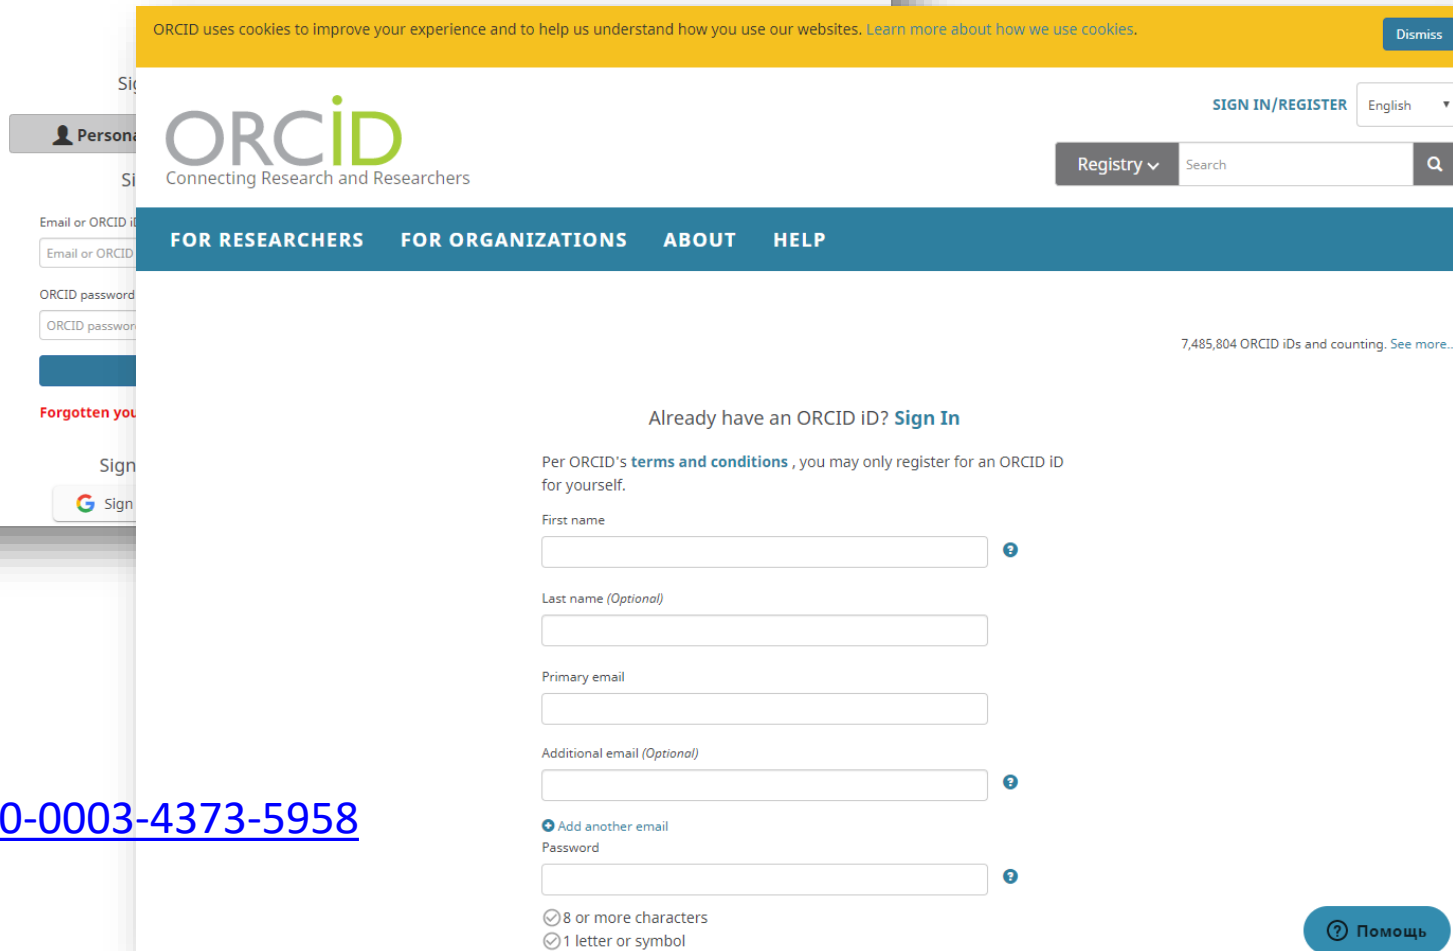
Sig
Persona
Si
Email or ORCID i
Email or ORCID
ORCID password
ORCID passwor
Forgotten you
Sign
Sign

ORCID uses cookies to improve your experience and to help us understand how you use our websites. Learn more about how we use cookies.

Dismiss

ORCiD
Connecting Research and Researchers

SIGN IN/REGISTER English

Registry Search

FOR RESEARCHERS FOR ORGANIZATIONS ABOUT HELP

7,485,804 ORCID iDs and counting. See more..

Already have an ORCID iD? Sign In

Per ORCID's terms and conditions , you may only register for an ORCID iD for yourself.

First name

Last name (Optional)

Primary email

Additional email (Optional)

Add another email

Password

8 or more characters

1 letter or symbol

0-0003-4373-5958

Помощь